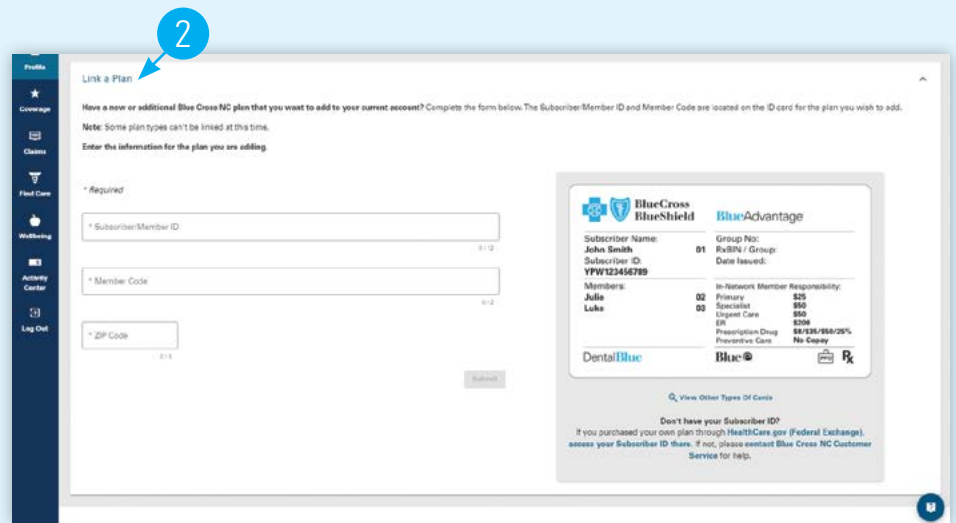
2

Profile

Coverage

Claims

Find Care

Wellbeing

Activity Center

Log Out

Link a Plan

Have a new or additional Blue Cross NC plan that you want to add to your current account? Complete the form below. The Subscriber/Member ID and Member Code are located on the ID card for the plan you wish to add.

Note: Some plan types can't be linked at this time.

Enter the information for the plan you are adding.

* Required

* Subscriber/Member ID

0 / 12

* Member Code

0 / 2

* ZIP Code

0 / 5

Submit

BlueCross BlueShield

BlueAdvantage

Subscriber Name:
John Smith 01
Subscriber ID:
YPW123456789

Group No:
RxBIN / Group:
Date Issued:

Members:
Julie 02
Luke 03

In-Network Member Responsibility:
Primary $25
Specialist $50
Urgent Care $50
ER $200
Prescription Drug $8/$35/$50/25%
Preventive Care No Copay

DentalBlue

Blue

Rx

View Other Types Of Cards

Don't have your Subscriber ID?
If you purchased your own plan through HealthCare.gov (Federal Exchange), access your Subscriber ID there. If not, please contact Blue Cross NC Customer Service for help.